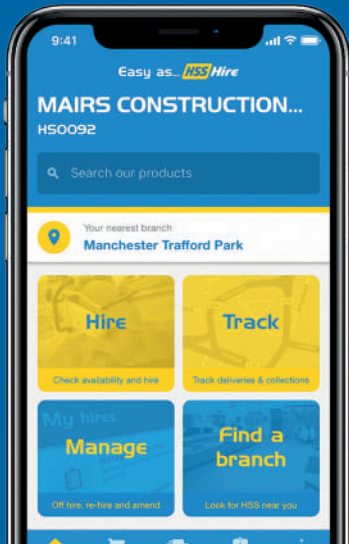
9:41

Easy as... HSS Hire

MAIRS CONSTRUCTION...
HS0092

Search our products

Your nearest branch
Manchester Trafford Park

Hire
Check availability and hire

Track
Track deliveries & collections

My hires
Manage
Off hire, re-hire and amend

Find a branch
Look for HSS near you